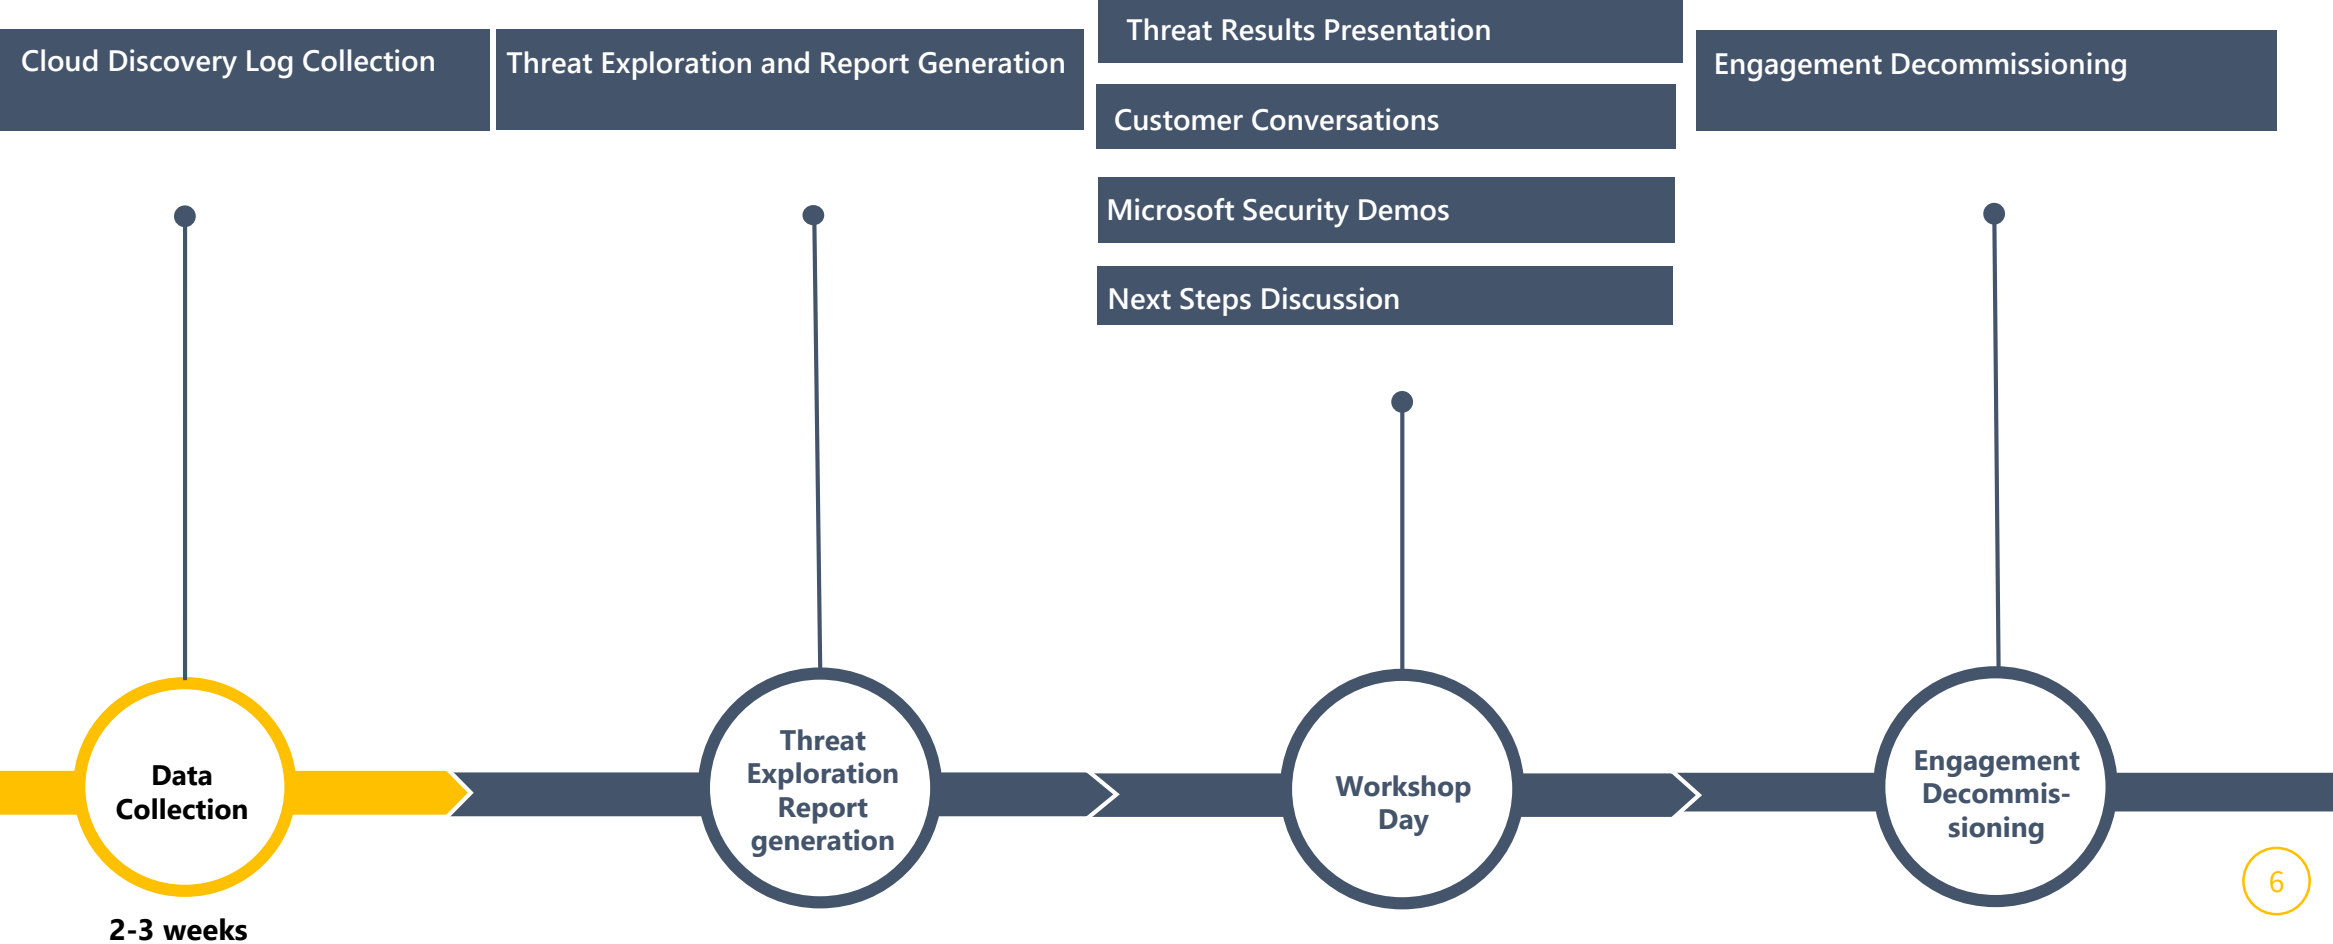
Cloud Discovery Log Collection

Threat Exploration and Report Generation

Threat Results Presentation

Customer Conversations

Microsoft Security Demos

Next Steps Discussion

Engagement Decommissioning

Data Collection

2-3 weeks

Threat Exploration Report generation

Workshop Day

Engagement Decommis-sioning

6